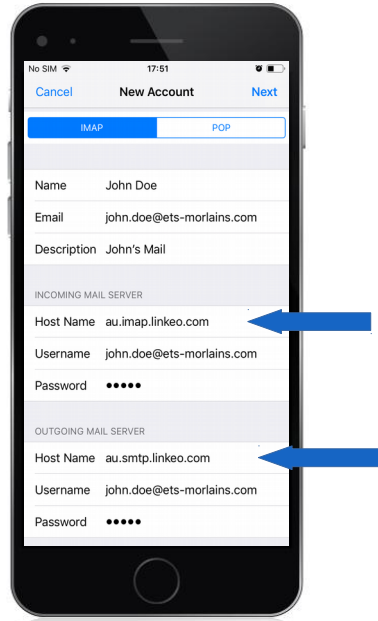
No SIM
17:51

Cancel
New Account
Next

IMAP
POP

Name John Doe
Email john.doe@ets-morlains.com
Description John's Mail

INCOMING MAIL SERVER
Host Name au.imap.linkeo.com
Username john.doe@ets-morlains.com
Password •••••

OUTGOING MAIL SERVER
Host Name au.smtp.linkeo.com
Username john.doe@ets-morlains.com
Password •••••